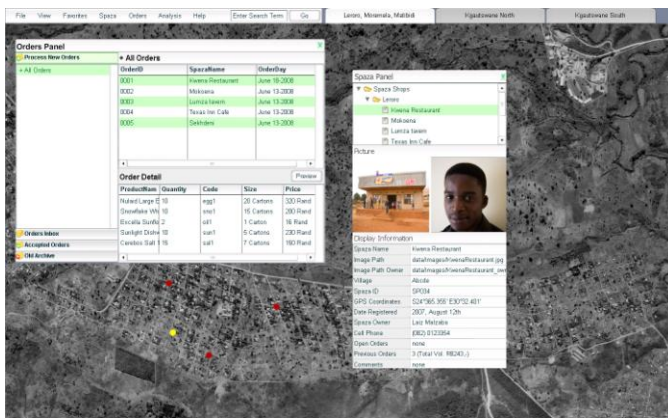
File View Favorites Spaza Orders Analysis Help Enter Search Term Go Lenoo, Morwnala, Mabitsil Kgautswane North Kgautswane South

Orders Panel

Process New Orders

+ All Orders

+ All Orders

| OrderID | SpazaName | OrderDay |
|---|---|---|
| 0001 | Kwena Restaurant | June 18-2008 |
| 0002 | Mokoena | June 13-2008 |
| 0003 | Lumza tavern | June 13-2008 |
| 0004 | Texas Inn Cafe | June 13-2008 |
| 0005 | Sekhdeni | June 13-2008 |

Order Detail Preview

| ProductNam | Quantity | Code | Size | Price |
|---|---|---|---|---|
| Nulaid Large E | 10 | egg1 | 20 Cartons | 320 Rand |
| Snowflake Wh | 10 | sno1 | 15 Cartons | 280 Rand |
| Excella Sunflo | 2 | oil1 | 1 Carton | 16 Rand |
| Sunlight Dishv | 10 | sun1 | 5 Cartons | 230 Rand |
| Cerebos Salt 1 | 15 | sal1 | 7 Cartons | 150 Rand |

Orders Inbox

Accepted Orders

Old Archive

Spaza Panel

Spaza Shops

Lenoo

Kwena Restaurant

Mokoena

Lumza tavern

Texas Inn Cafe

Picture

Display Information

| Spaza Name | Kwena Restaurant |
|---|---|
| Image Path | data/images/KwenaRestaurant.jpg |
| Image Path Owner | data/images/KwenaRestaurant_ow |
| Village | Abcde |
| Spaza ID | SP034 |
| GPS Coordinates | S24°385.355' E30°52.401' |
| Date Registered | 2007, August 12th |
| Spaza Owner | Leo Motzeba |
| Cell Phone | (082) 0123954 |
| Open Orders | none |
| Previous Orders | 3 (Total Vol. R8240,-) |
| Comments | none |